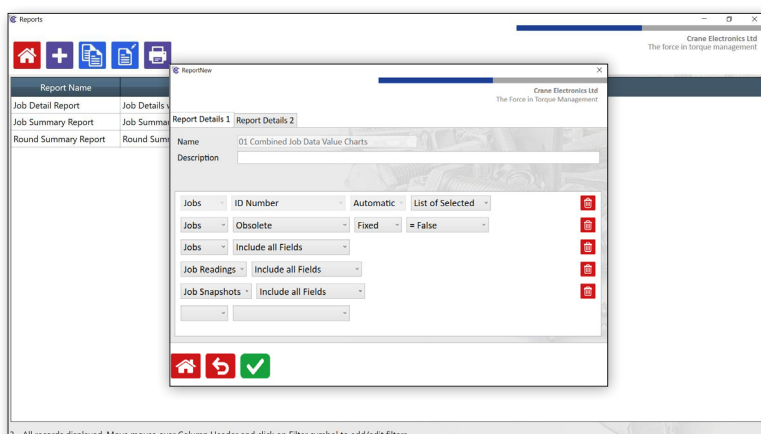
Reports

Crane Electronics Ltd
The force in torque management

| Report Name | |
|---|---|
| Job Detail Report | Job Details |
| Job Summary Report | Job Summar |
| Round Summary Report | Round Sum |

ReportNew

Crane Electronics Ltd
The Force in Torque Management

Report Details 1 Report Details 2

Name 01 Combined Job Data Value Charts
Description

Jobs ID Number Automatic List of Selected
Jobs Obsolete Fixed = False
Jobs Include all Fields
Job Readings Include all Fields
Job Snapshots Include all Fields

All records displayed. Move mouse over Column Header and click on Filter symbol to add/edit filters